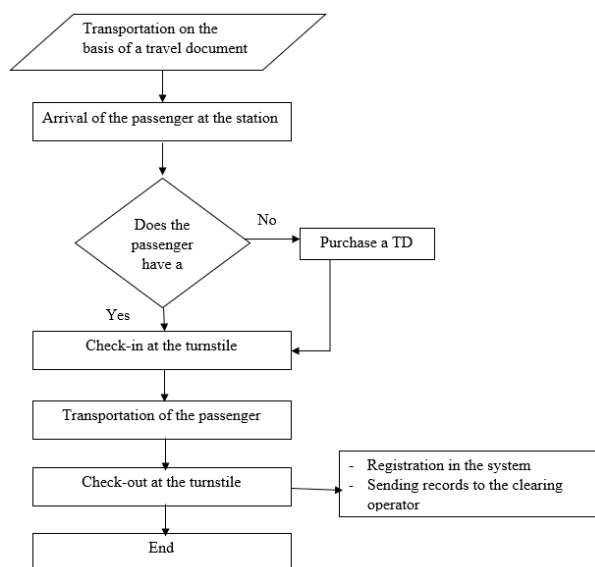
Transportation on the basis of a travel document

Arrival of the passenger at the station

Does the passenger have a

No

Purchase a TD

Yes

Check-in at the turnstile

Transportation of the passenger

Check-out at the turnstile

- Registration in the system
- Sending records to the clearing operator

End